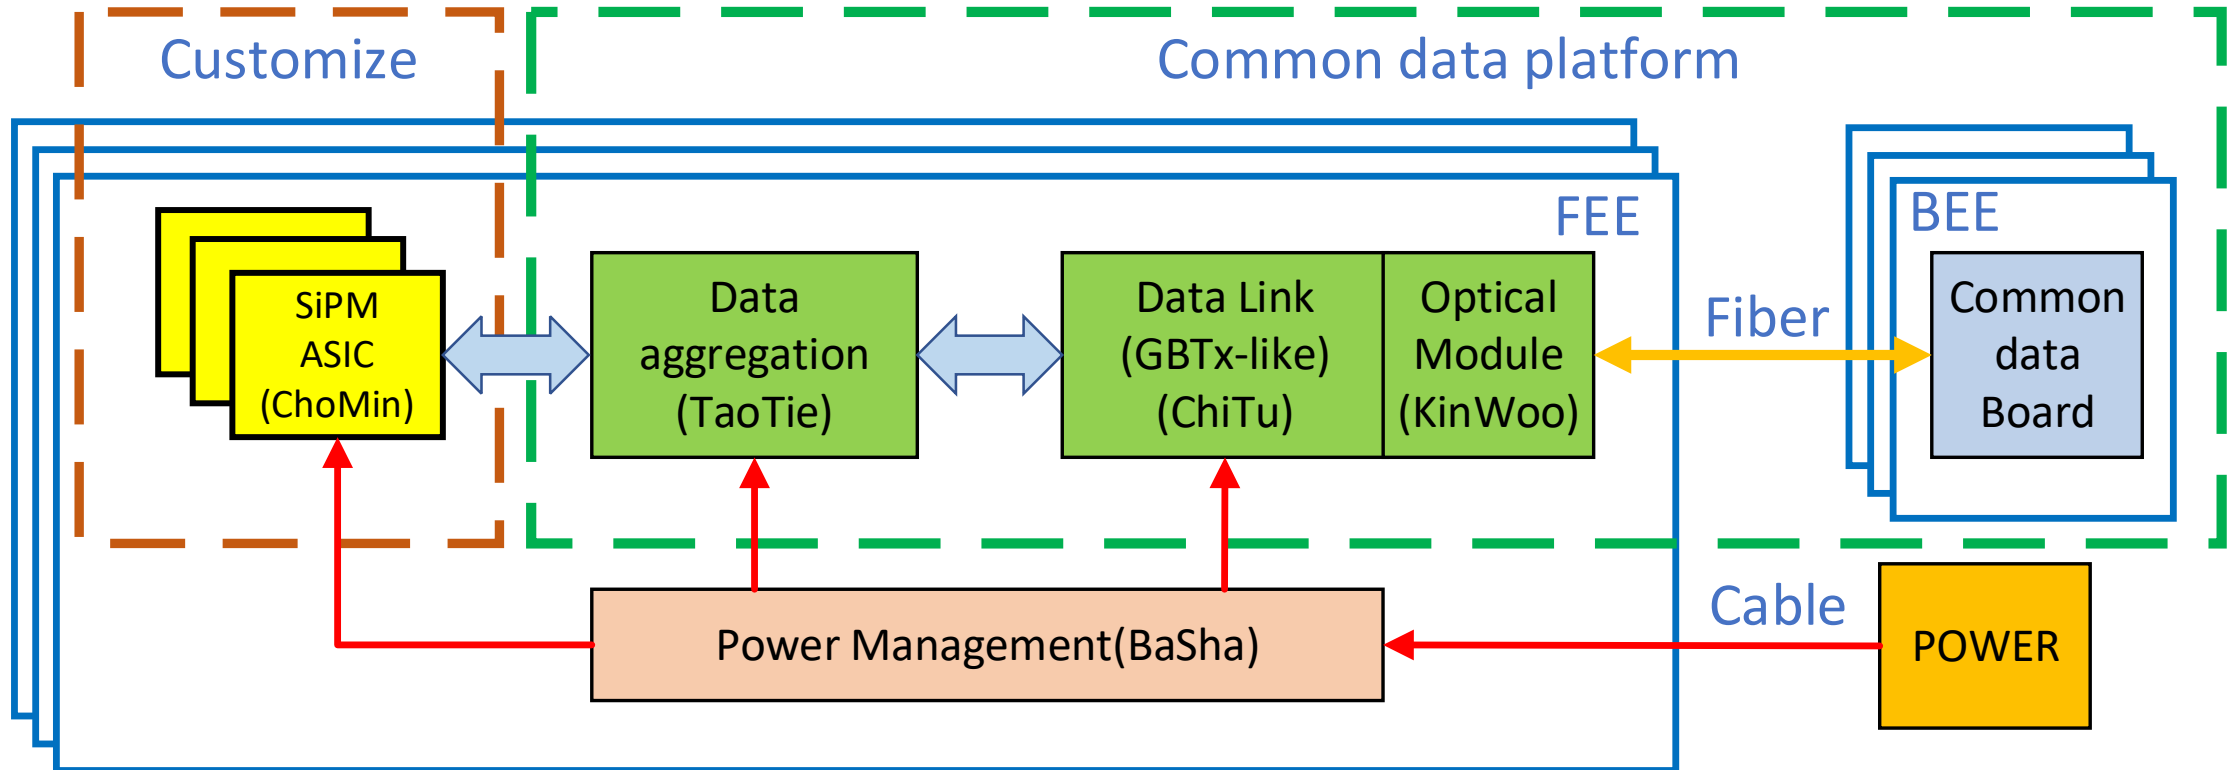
Customize

Common data platform

FEE

SiPM ASIC (ChoMin)

Data aggregation (TaoTie)

Data Link (GBTx-like) (ChiTu)

Optical Module (KinWoo)

Fiber

BEE

Common data Board

Power Management(BaSha)

Cable

POWER